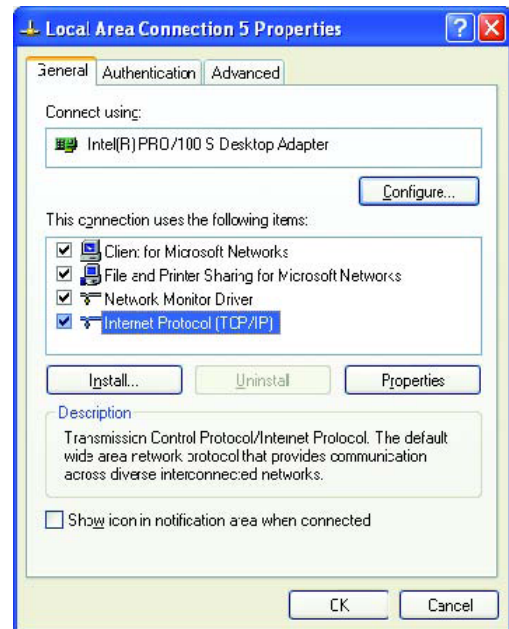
Local Area Connection 5 Properties

General | Authentication | Advanced

Connect using:

Intel(R) PRO/100 S Desktop Adapter

Configure...

This connection uses the following items:

Client for Microsoft Networks
File and Printer Sharing for Microsoft Networks
Network Monitor Driver
Internet Protocol (TCP/IP)

Install... | Uninstall | Properties

Description

Transmission Control Protocol/Internet Protocol. The default wide area network protocol that provides communication across diverse interconnected networks.

Show icon in notification area when connected

OK | Cancel